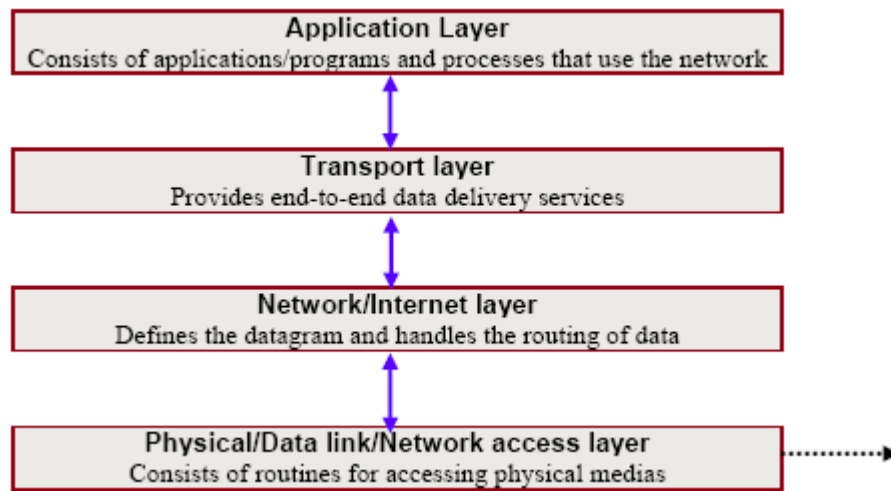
Application Layer
Consists of applications/programs and processes that use the network

Transport layer
Provides end-to-end data delivery services

Network/Internet layer
Defines the datagram and handles the routing of data

Physical/Data link/Network access layer
Consists of routines for accessing physical medias